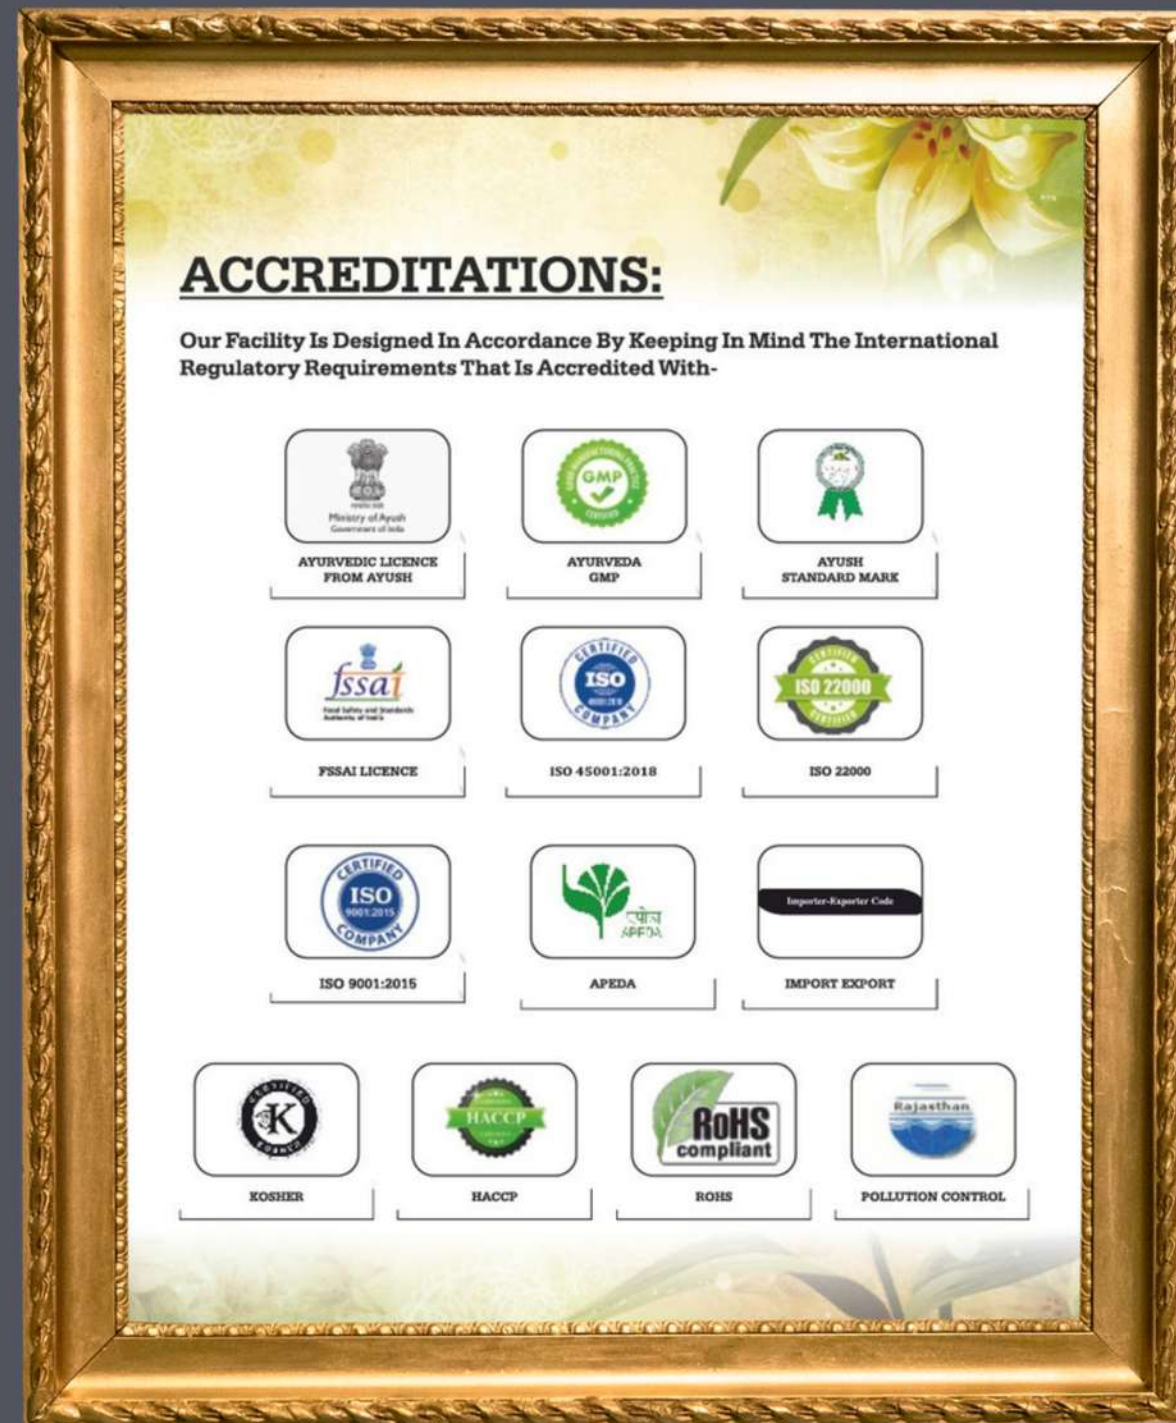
ACCREDITATIONS:

Our Facility Is Designed In Accordance By Keeping In Mind The International Regulatory Requirements That Is Accredited With-

Ministry of Ayush
Government of India

AYURVEDIC LICENCE FROM AYUSH

GMP

AYURVEDA GMP

AYUSH STANDARD MARK

fssai
Food Safety and Standards Authority of India

FSSAI LICENCE

CERTIFIED ISO COMPANY

ISO 45001:2018

ISO 22000

ISO 22000

CERTIFIED ISO 9001:2015 COMPANY

ISO 9001:2015

एपीडा APEDA

APEDA

Importer-Exporter Code

IMPORT EXPORT

K

KOSHER

HACCP

HACCP

RoHS compliant

ROHS

Rajasthan

POLLUTION CONTROL